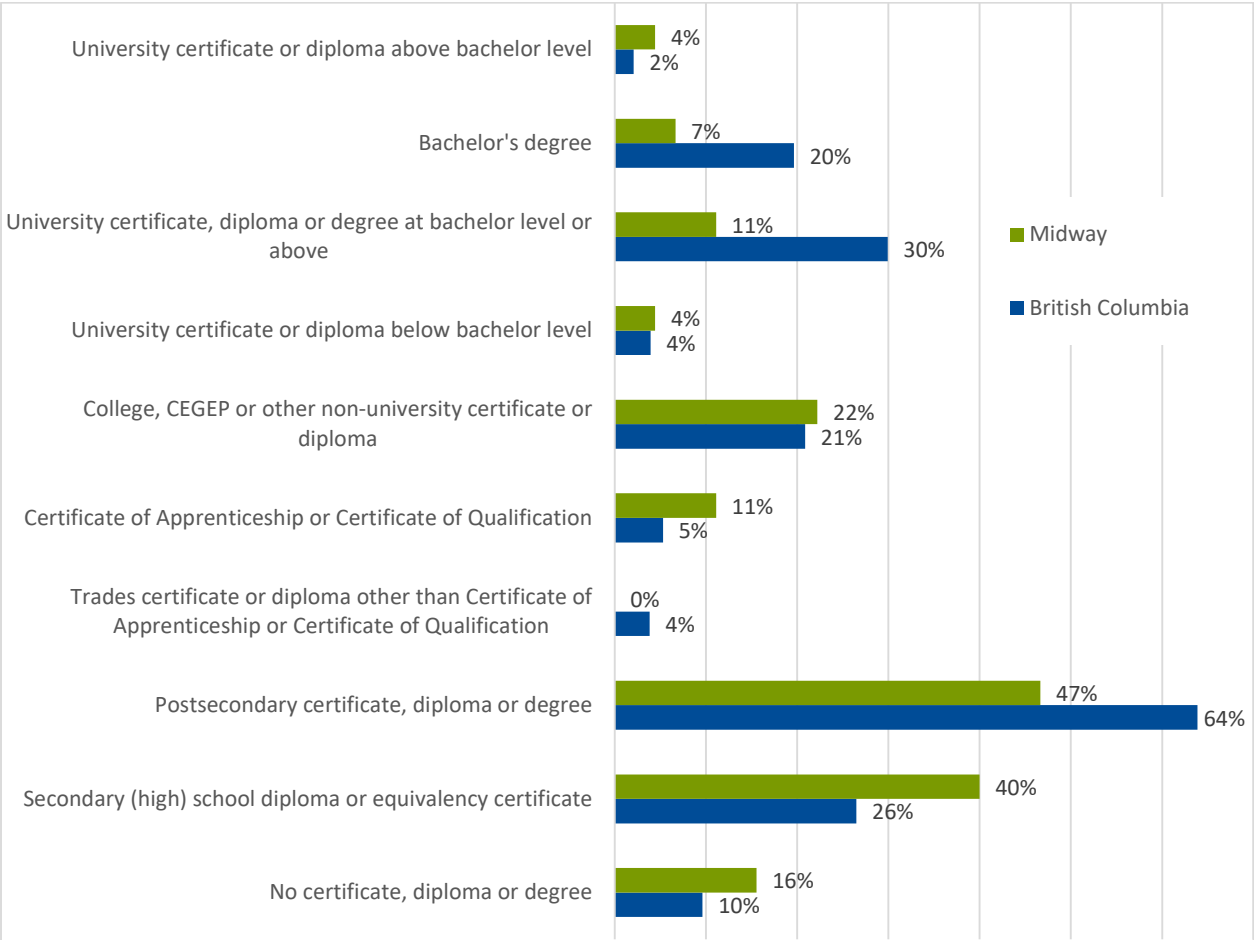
| | Midway | British Columbia |
|---|---|---|
| University certificate or diploma above bachelor level | 4% | 2% |
| Bachelor's degree | 7% | 20% |
| University certificate, diploma or degree at bachelor level or above | 11% | 30% |
| University certificate or diploma below bachelor level | 4% | 4% |
| College, CEGEP or other non-university certificate or diploma | 22% | 21% |
| Certificate of Apprenticeship or Certificate of Qualification | 11% | 5% |
| Trades certificate or diploma other than Certificate of Apprenticeship or Certificate of Qualification | 0% | 4% |
| Postsecondary certificate, diploma or degree | 47% | 64% |
| Secondary (high) school diploma or equivalency certificate | 40% | 26% |
| No certificate, diploma or degree | 16% | 10% |